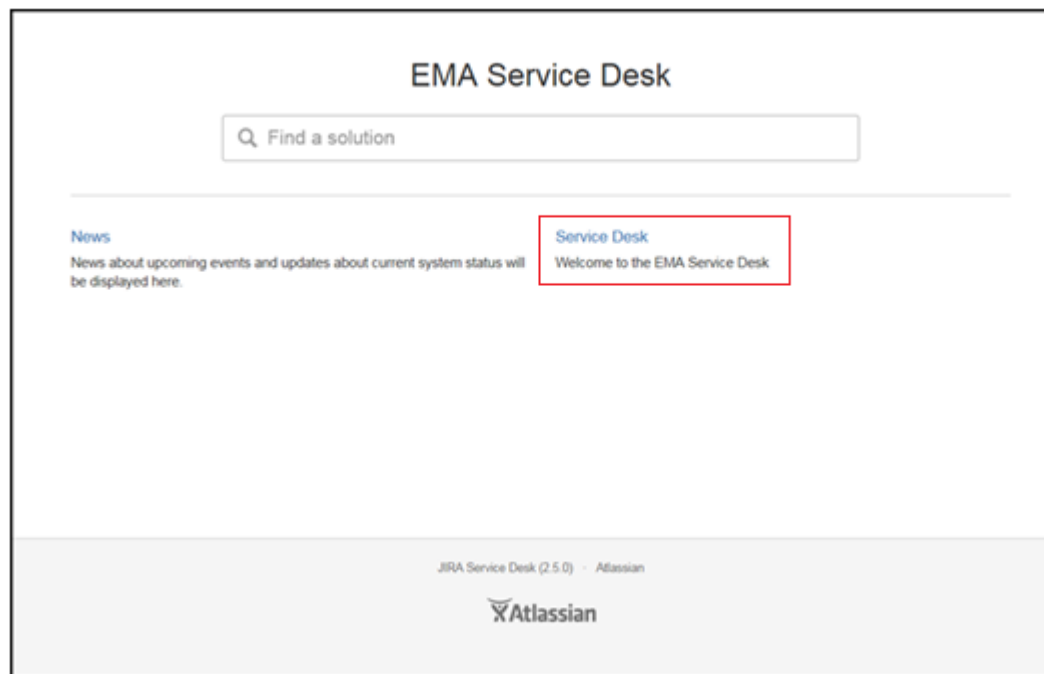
EMA Service Desk

Find a solution

News
News about upcoming events and updates about current system status will be displayed here.

Service Desk
Welcome to the EMA Service Desk

JIRA Service Desk (2.5.0) · Atlassian

Atlassian